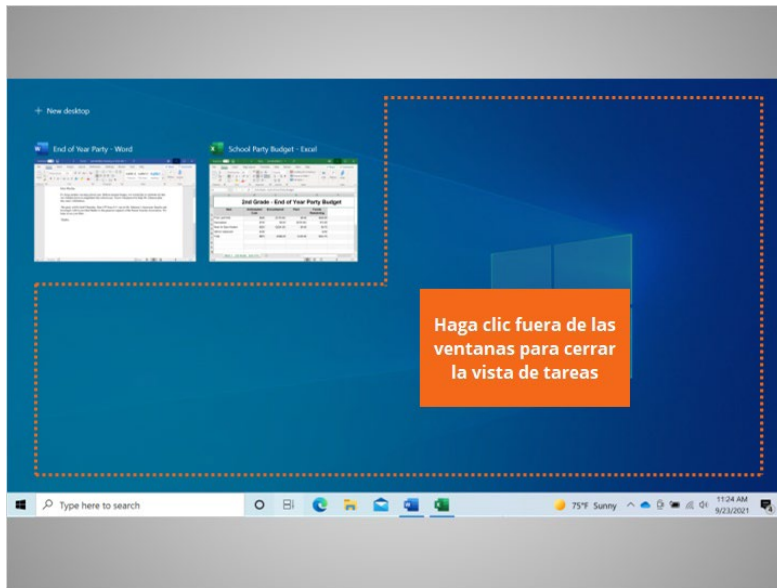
+ New desktop

End of Year Party - Word

School Party Budget - Excel

2nd Grade - End of Year Party Budget

Haga clic fuera de las ventanas para cerrar la vista de tareas

Type here to search

75°F Sunny

11:24 AM
9/23/2021